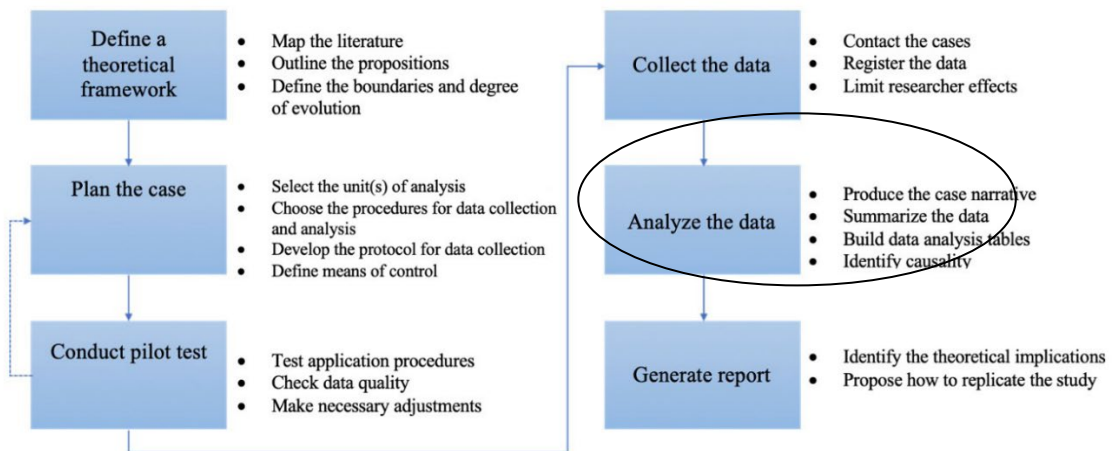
Define a theoretical framework

- Map the literature
- Outline the propositions
- Define the boundaries and degree of evolution

Plan the case

- Select the unit(s) of analysis
- Choose the procedures for data collection and analysis
- Develop the protocol for data collection
- Define means of control

Conduct pilot test

- Test application procedures
- Check data quality
- Make necessary adjustments

Collect the data

- Contact the cases
- Register the data
- Limit researcher effects

Analyze the data

- Produce the case narrative
- Summarize the data
- Build data analysis tables
- Identify causality

Generate report

- Identify the theoretical implications
- Propose how to replicate the study